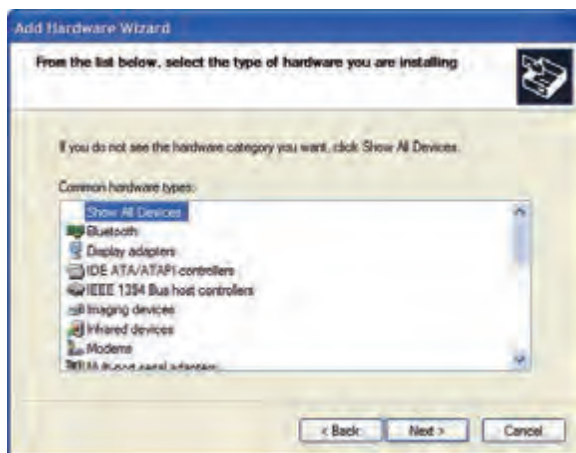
Add Hardware Wizard

From the list below, select the type of hardware you are installing

If you do not see the hardware category you want, click Show All Devices.

Common hardware types:

Show All Devices
Bluetooth
Display adapters
IDE ATA/ATAPI controllers
IEEE 1394 Bus host controllers
Imaging devices
Infrared devices
Modems
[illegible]

< Back
Next >
Cancel